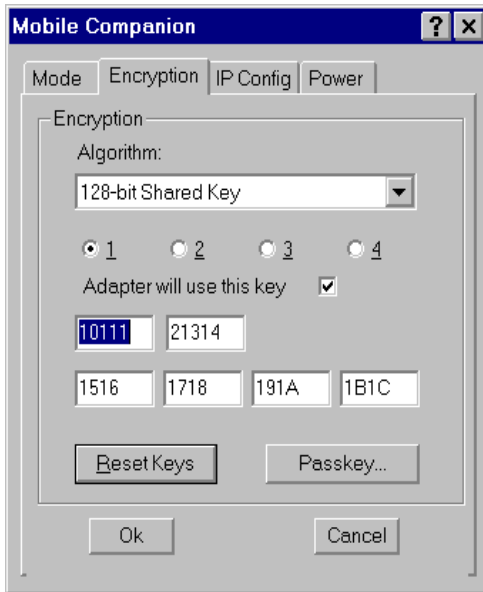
Mobile Companion

?

Mode | Encryption | IP Config | Power

Encryption

Algorithm:

128-bit Shared Key

1 2 3 4

Adapter will use this key

10111 21314

1516 1718 191A 1B1C

Reset Keys

Passkey...

Ok

Cancel